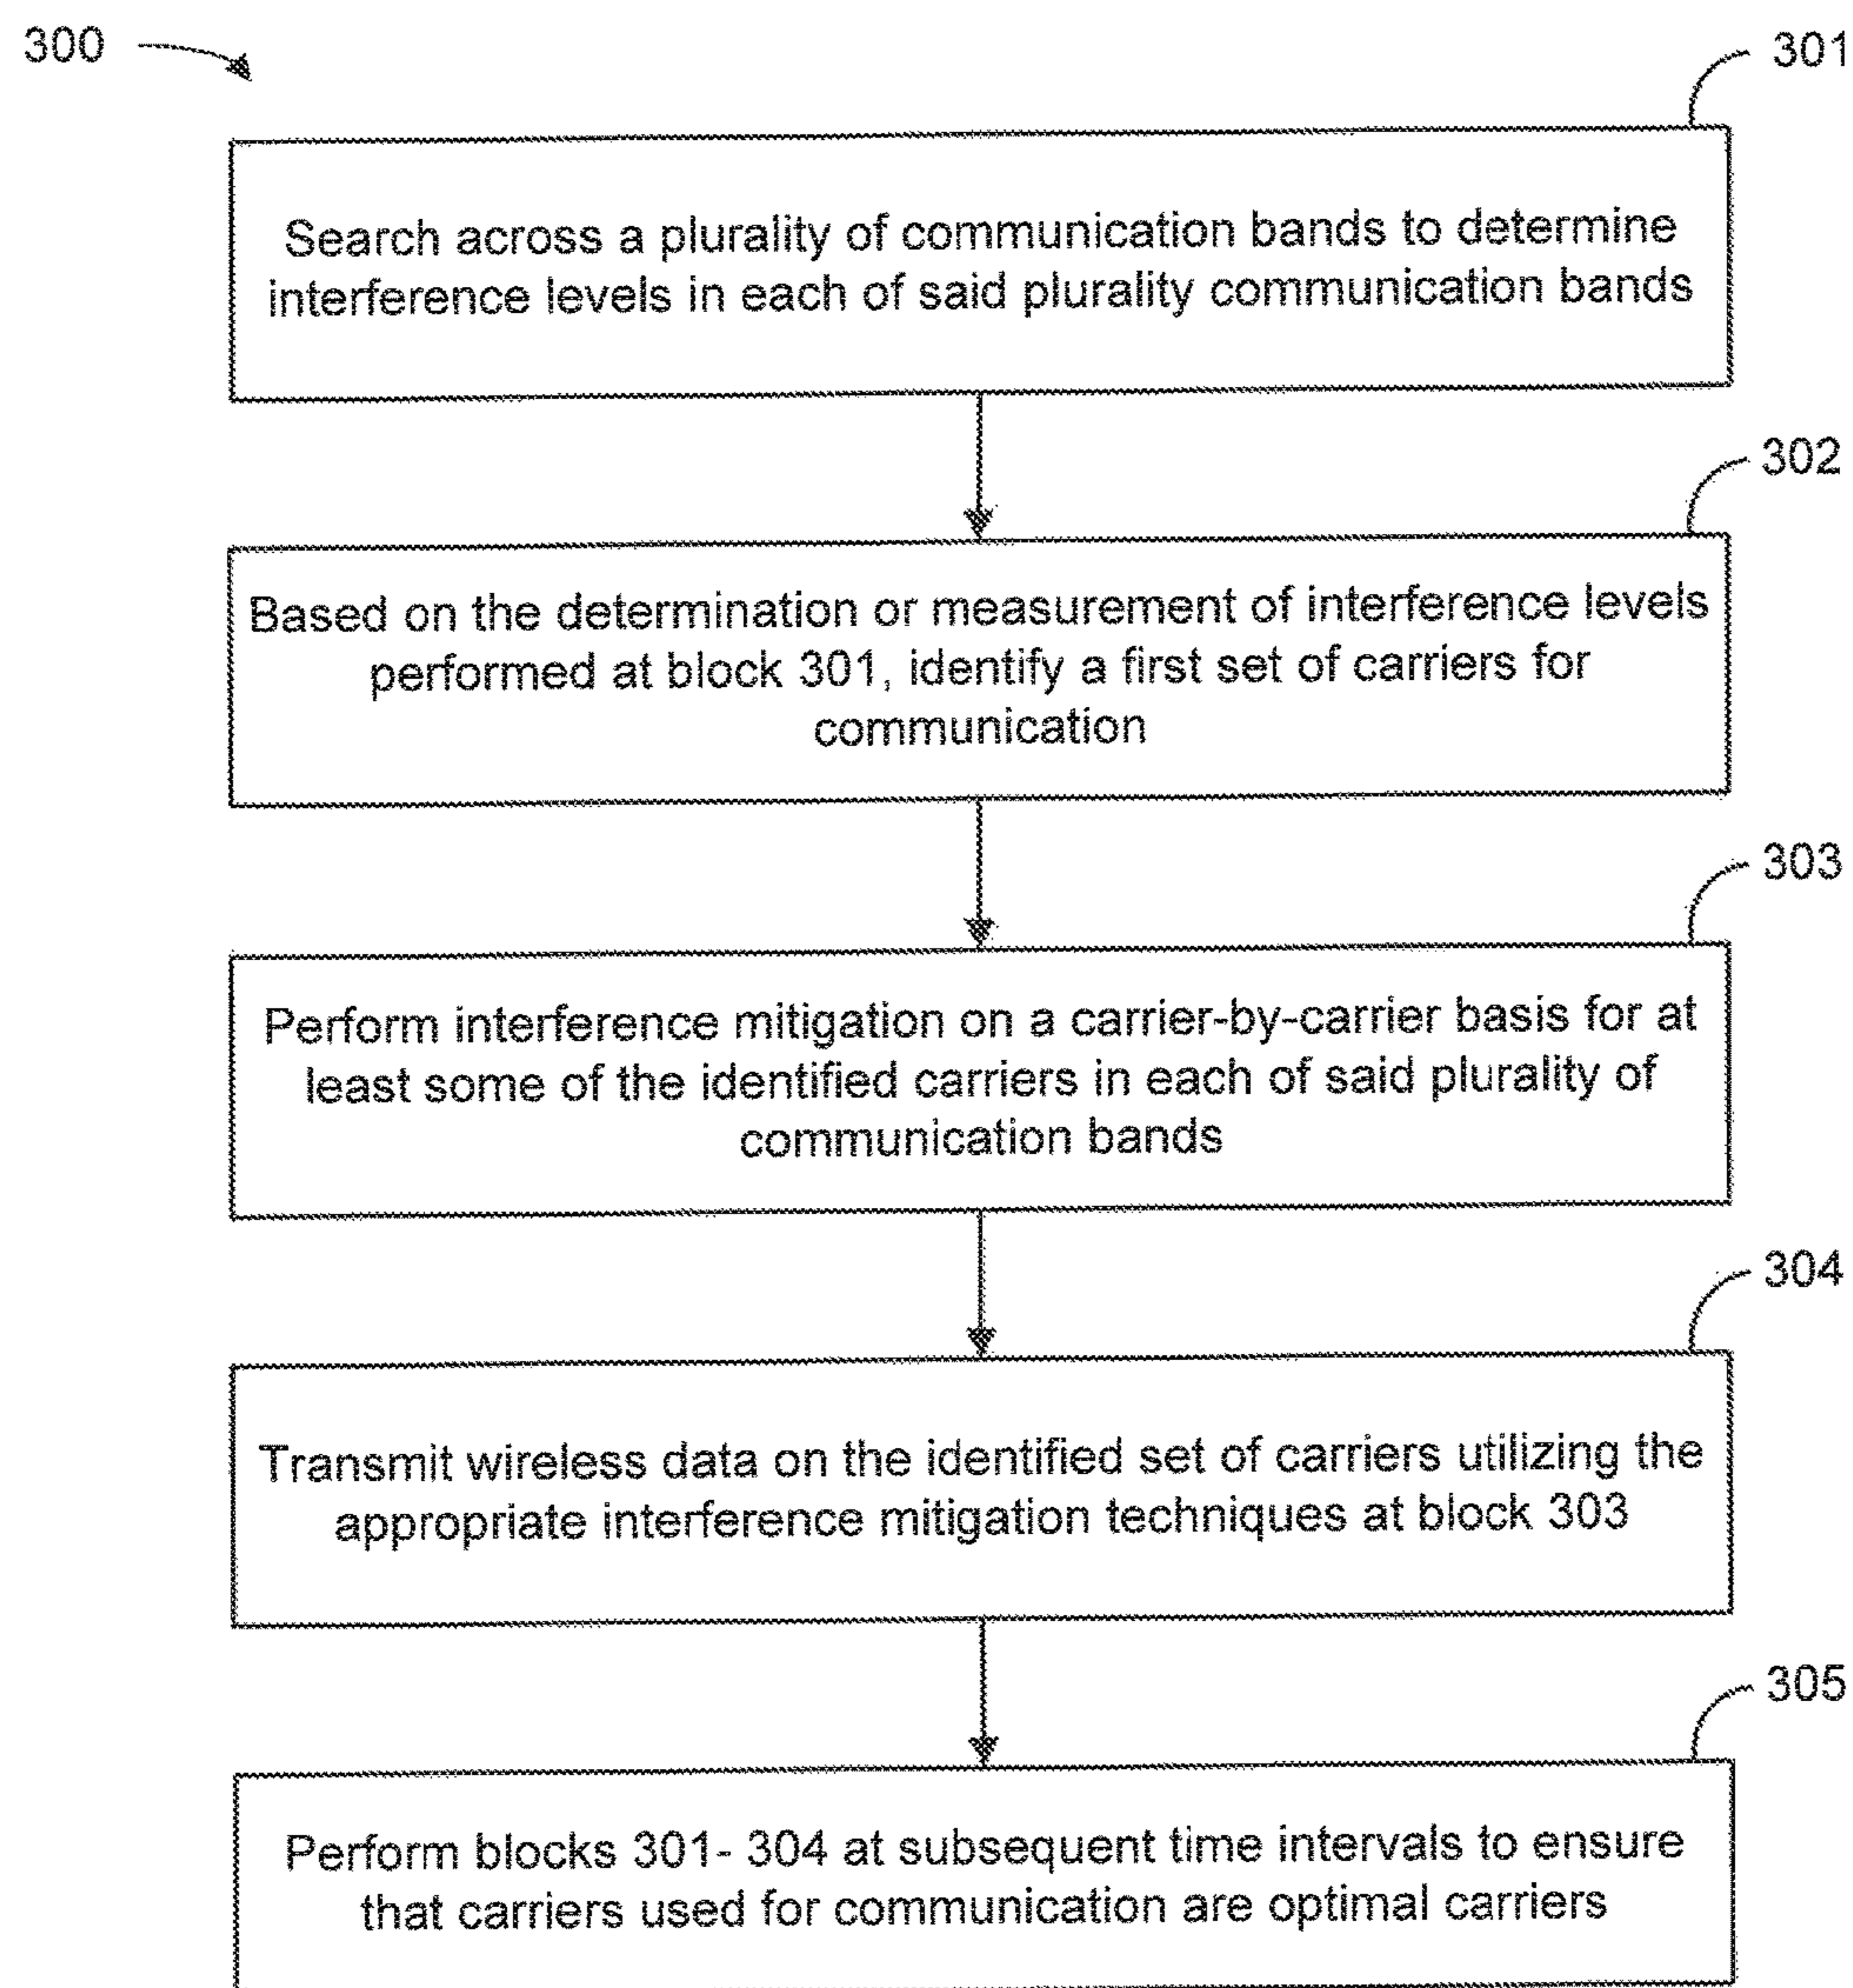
300

301

Search across a plurality of communication bands to determine interference levels in each of said plurality communication bands

302

Based on the determination or measurement of interference levels performed at block 301, identify a first set of carriers for communication

303

Perform interference mitigation on a carrier-by-carrier basis for at least some of the identified carriers in each of said plurality of communication bands

304

Transmit wireless data on the identified set of carriers utilizing the appropriate interference mitigation techniques at block 303

305

Perform blocks 301- 304 at subsequent time intervals to ensure that carriers used for communication are optimal carriers